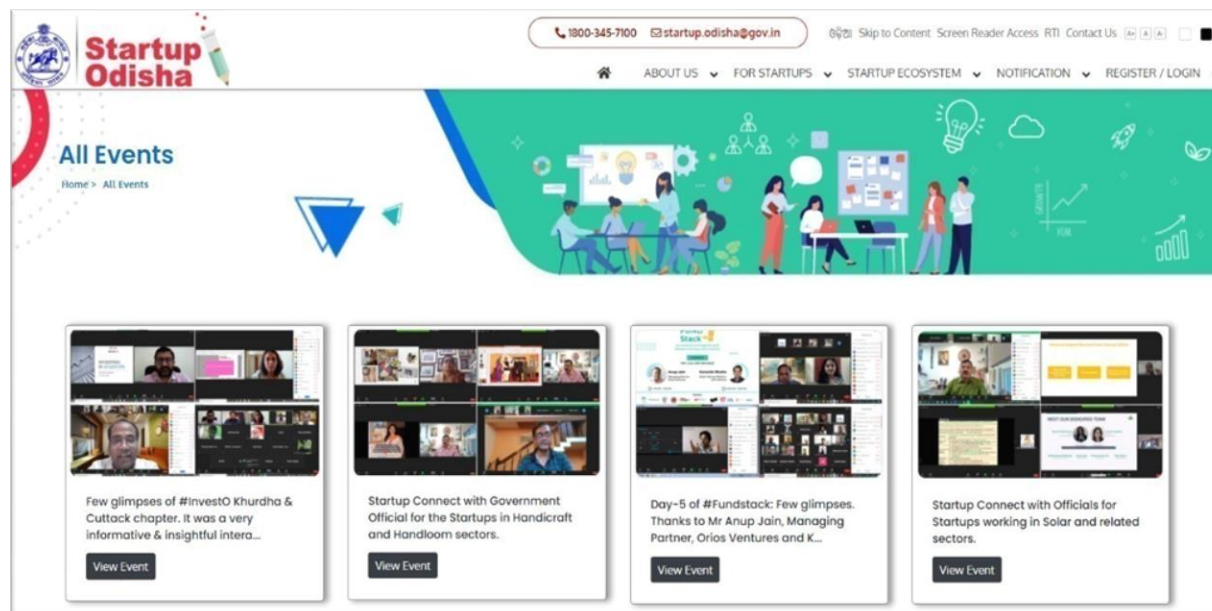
Startup Odisha

1800-345-7100 startup.odisha@gov.in

ଓଡ଼ିଆ Skip to Content Screen Reader Access RTI Contact Us A+ A A-

ABOUT US FOR STARTUPS STARTUP ECOSYSTEM NOTIFICATION REGISTER / LOGIN

All Events

Home > All Events

Few glimpses of #InvestO Khurdha & Cuttack chapter. It was a very informative & insightful intera...

View Event

Startup Connect with Government Official for the Startups in Handicraft and Handloom sectors.

View Event

Day-5 of #Fundstack: Few glimpses. Thanks to Mr Anup Jain, Managing Partner, Orios Ventures and K...

View Event

Startup Connect with Officials for Startups working in Solar and related sectors.

View Event